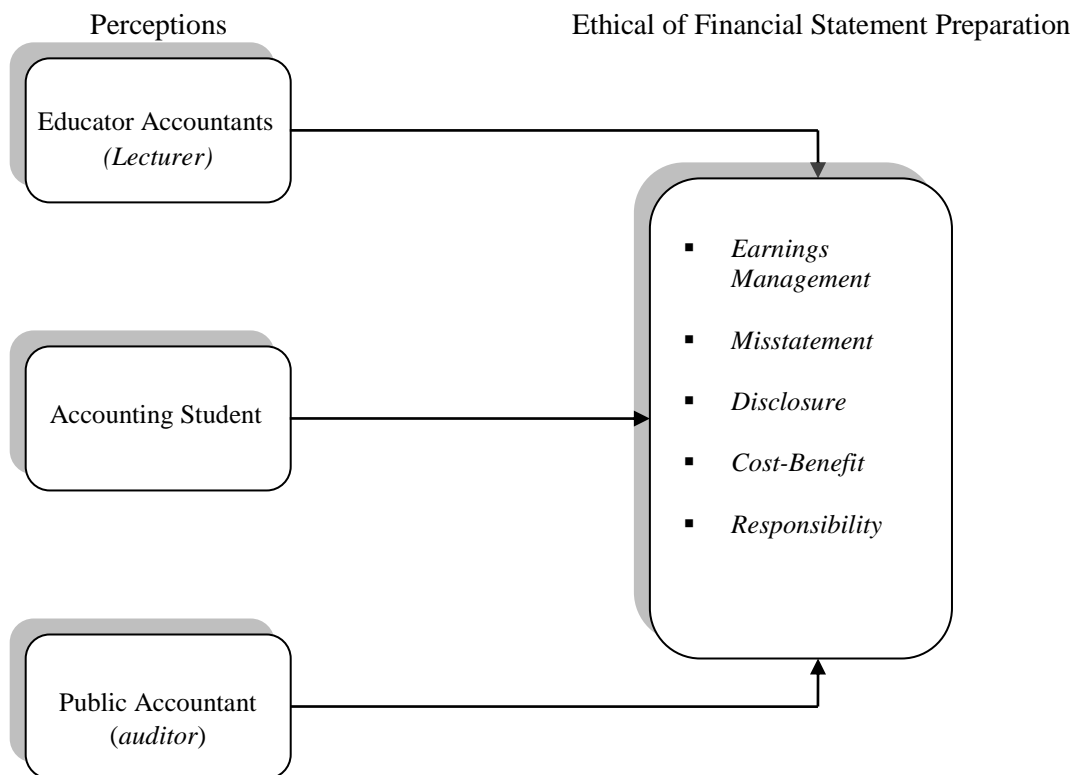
Perceptions

Ethical of Financial Statement Preparation

Educator Accountants
*(Lecturer)*

Accounting Student

Public Accountant
(*auditor*)

▪ *Earnings Management*
▪ *Misstatement*
▪ *Disclosure*
▪ *Cost-Benefit*
▪ *Responsibility*